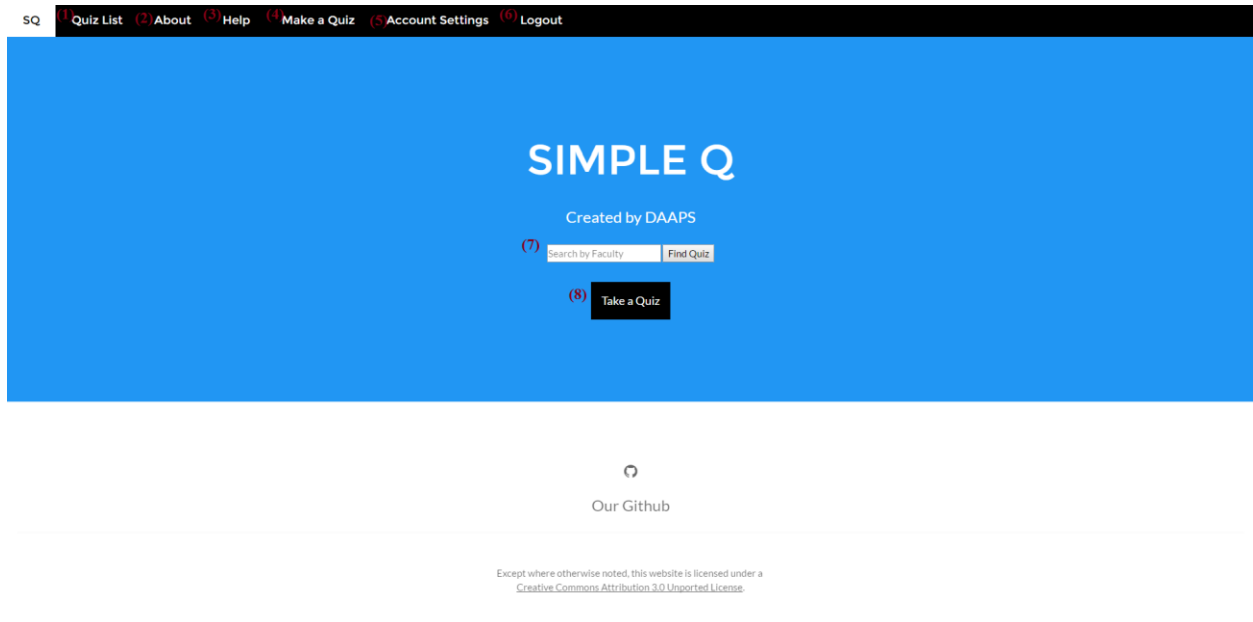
SQ (1) Quiz List (2) About (3) Help (4) Make a Quiz (5) Account Settings (6) Logout

SIMPLE Q

Created by DAAPS

(7) Search by Faculty Find Quiz

(8) Take a Quiz

Our Github

Except where otherwise noted, this website is licensed under a Creative Commons Attribution 3.0 Unported License.